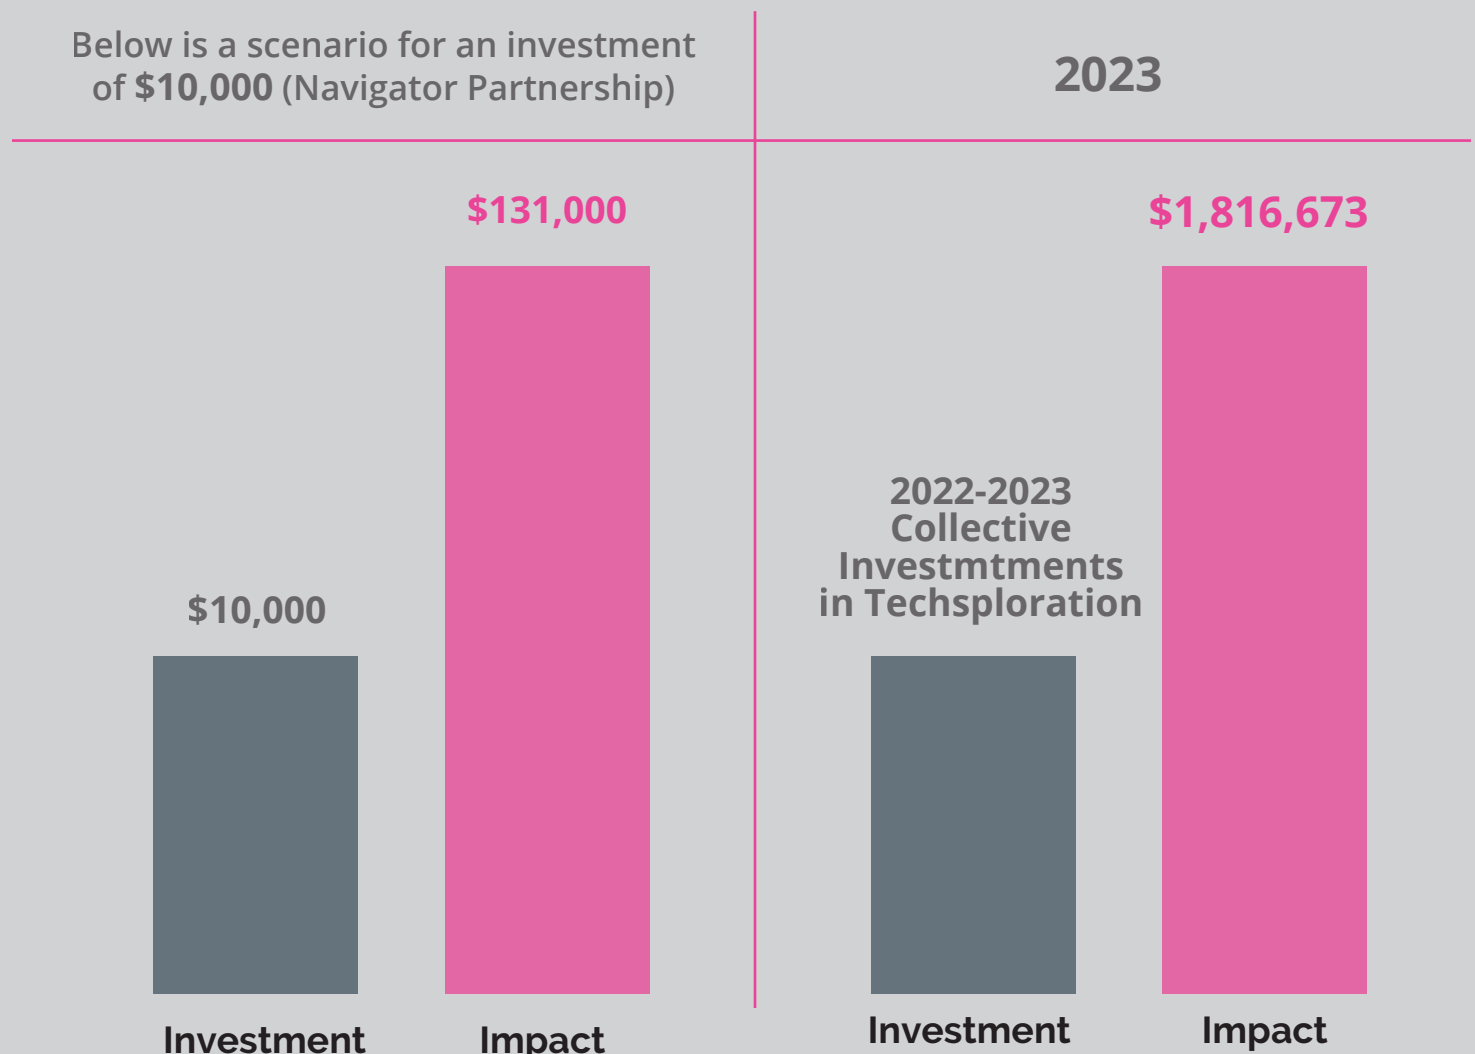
Below is a scenario for an investment of **$10,000** (Navigator Partnership)

2023

$131,000

$10,000

Investment

Impact

$1,816,673

2022-2023 Collective Investmtments in Techsploration

Investment

Impact